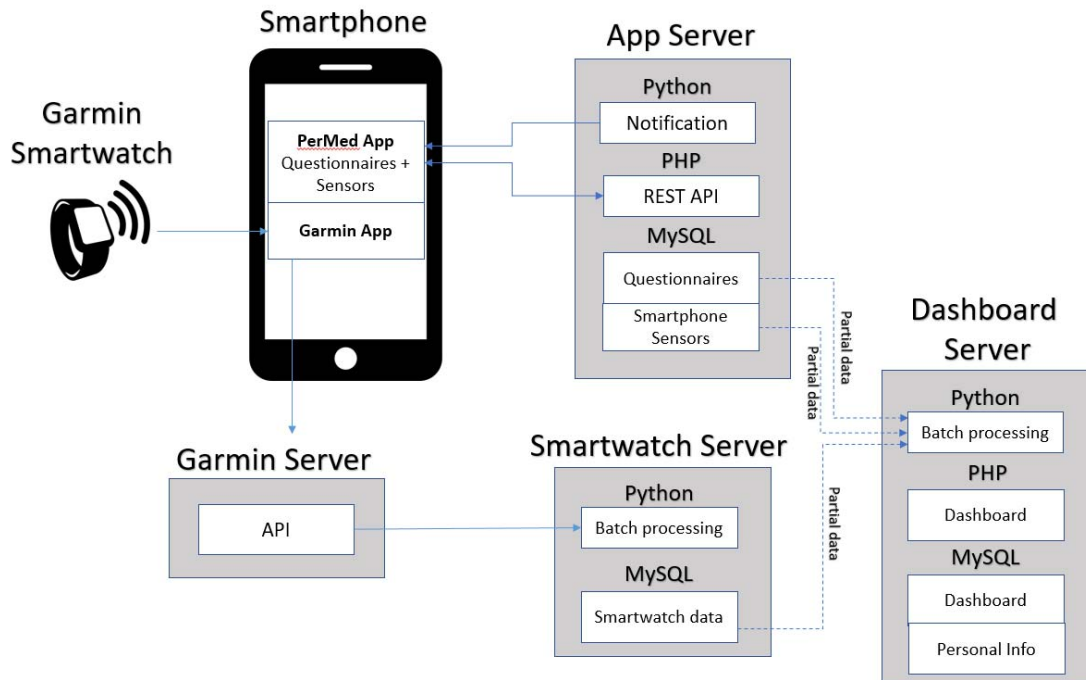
Smartphone

App Server

Garmin Smartwatch

PerMed App
Questionnaires + Sensors

Garmin App

Python
Notification

PHP
REST API

MySQL
Questionnaires
Smartphone Sensors

Partial data

Partial data

Dashboard Server

Python
Batch processing

PHP
Dashboard

MySQL
Dashboard
Personal Info

Garmin Server

API

Smartwatch Server

Python
Batch processing

MySQL
Smartwatch data

Partial data